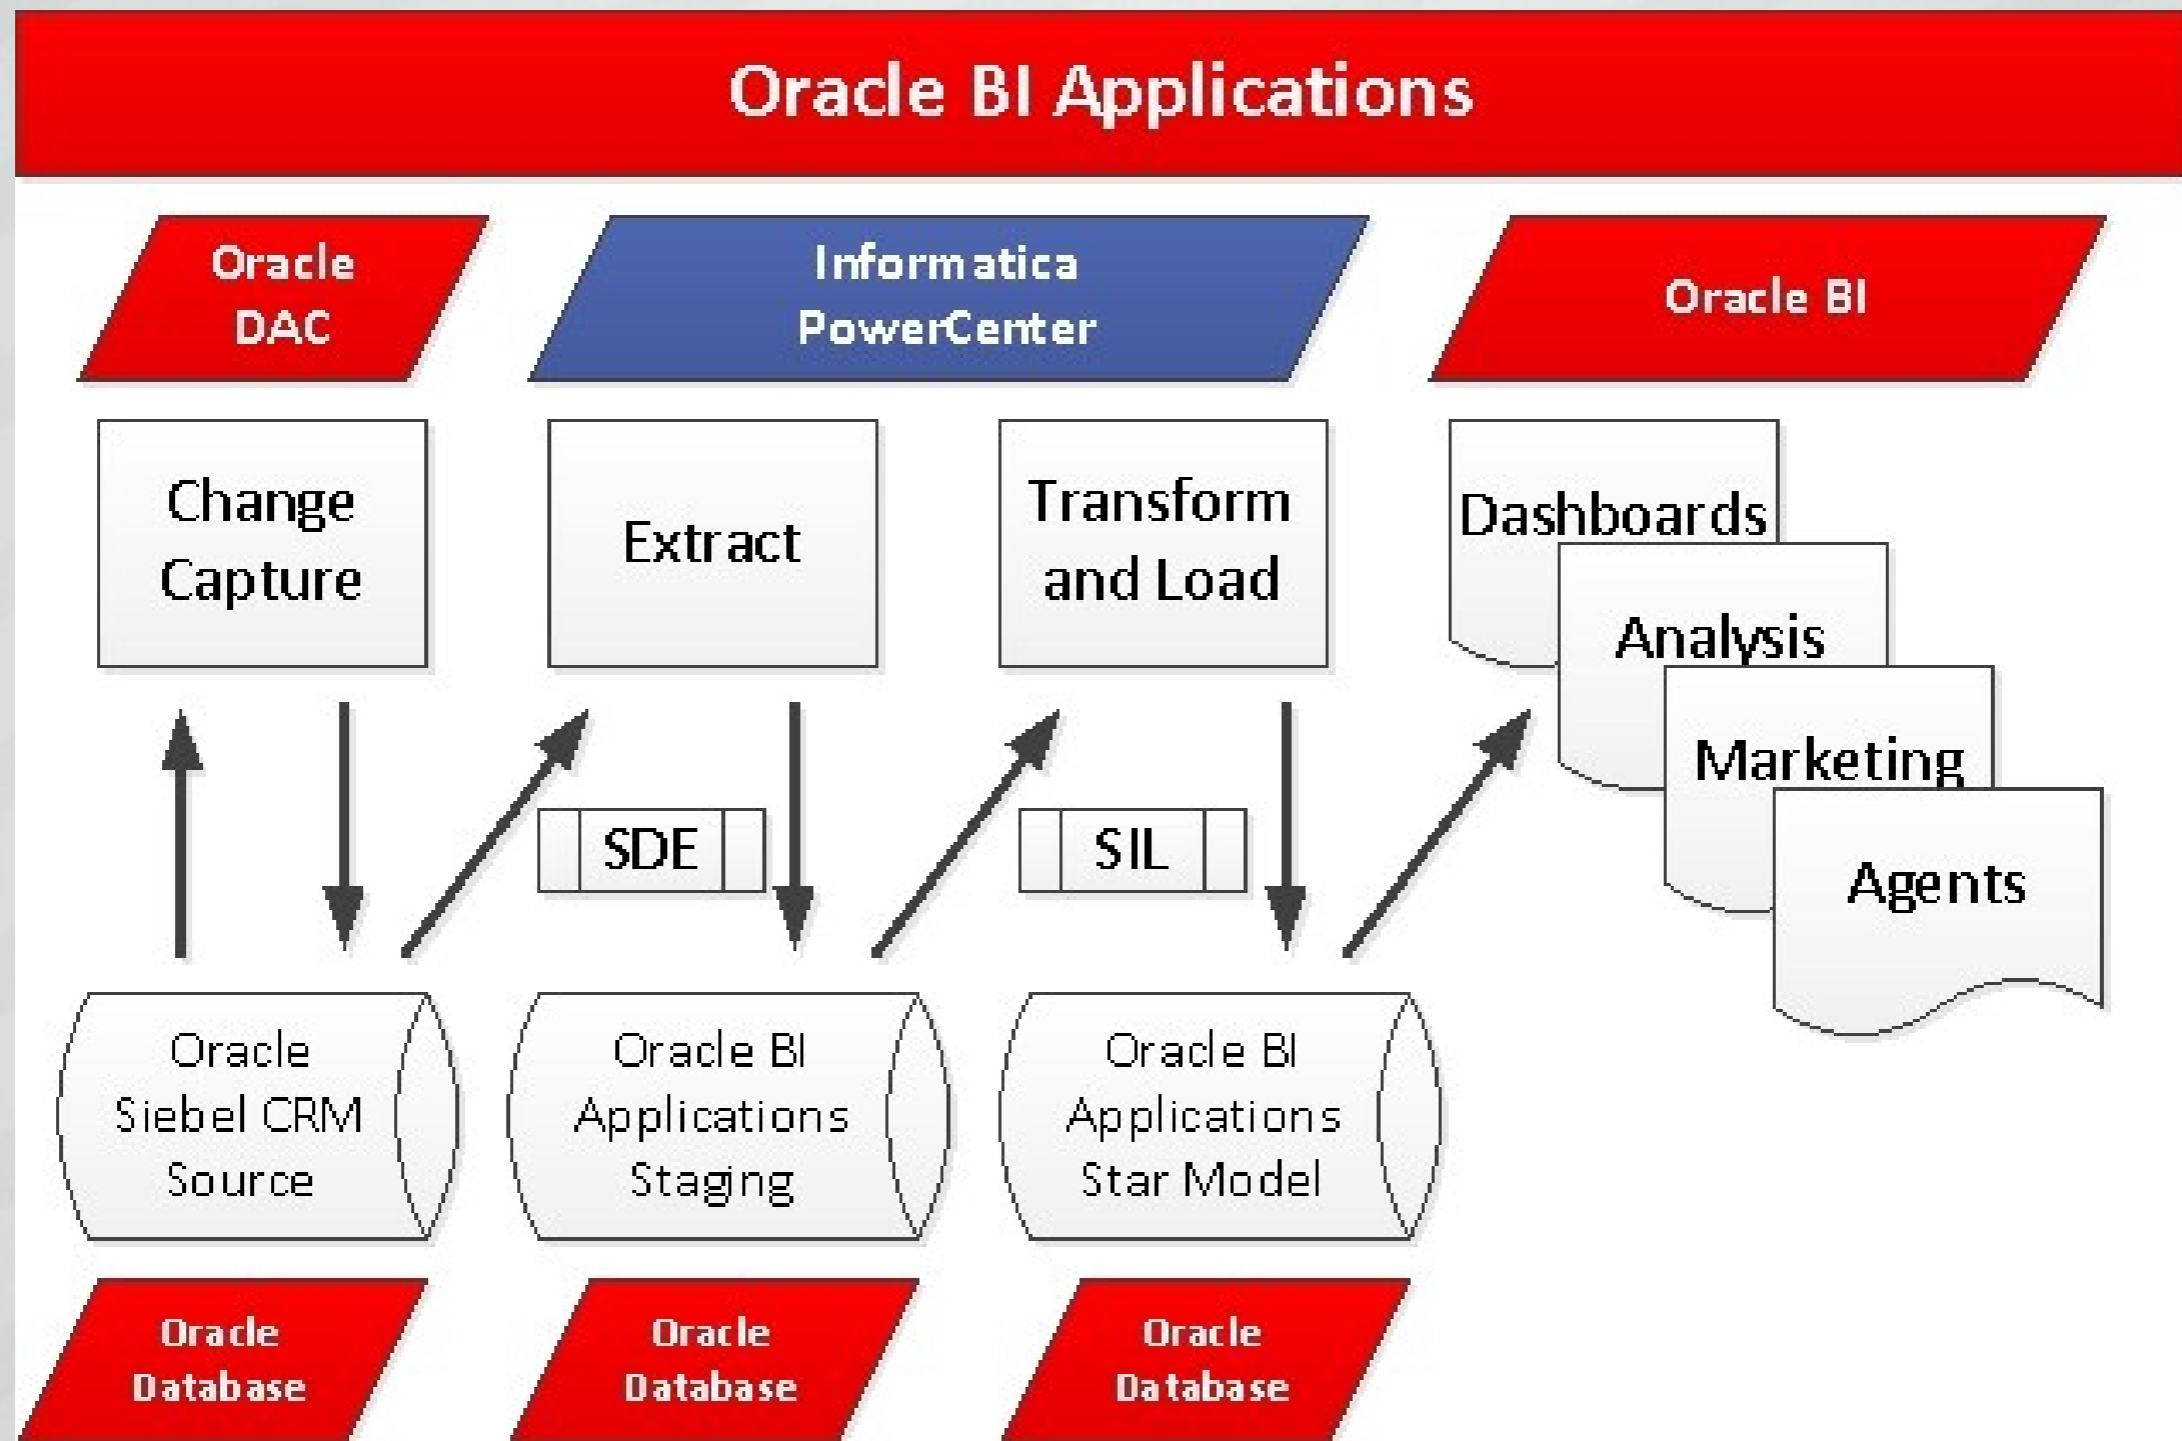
Oracle BI Applications

Oracle DAC

Informatica PowerCenter

Oracle BI

Change Capture

Extract

Transform and Load

Dashboards

Analysis

Marketing

Agents

SDE

SIL

Oracle Siebel CRM Source

Oracle BI Applications Staging

Oracle BI Applications Star Model

Oracle Database

Oracle Database

Oracle Database